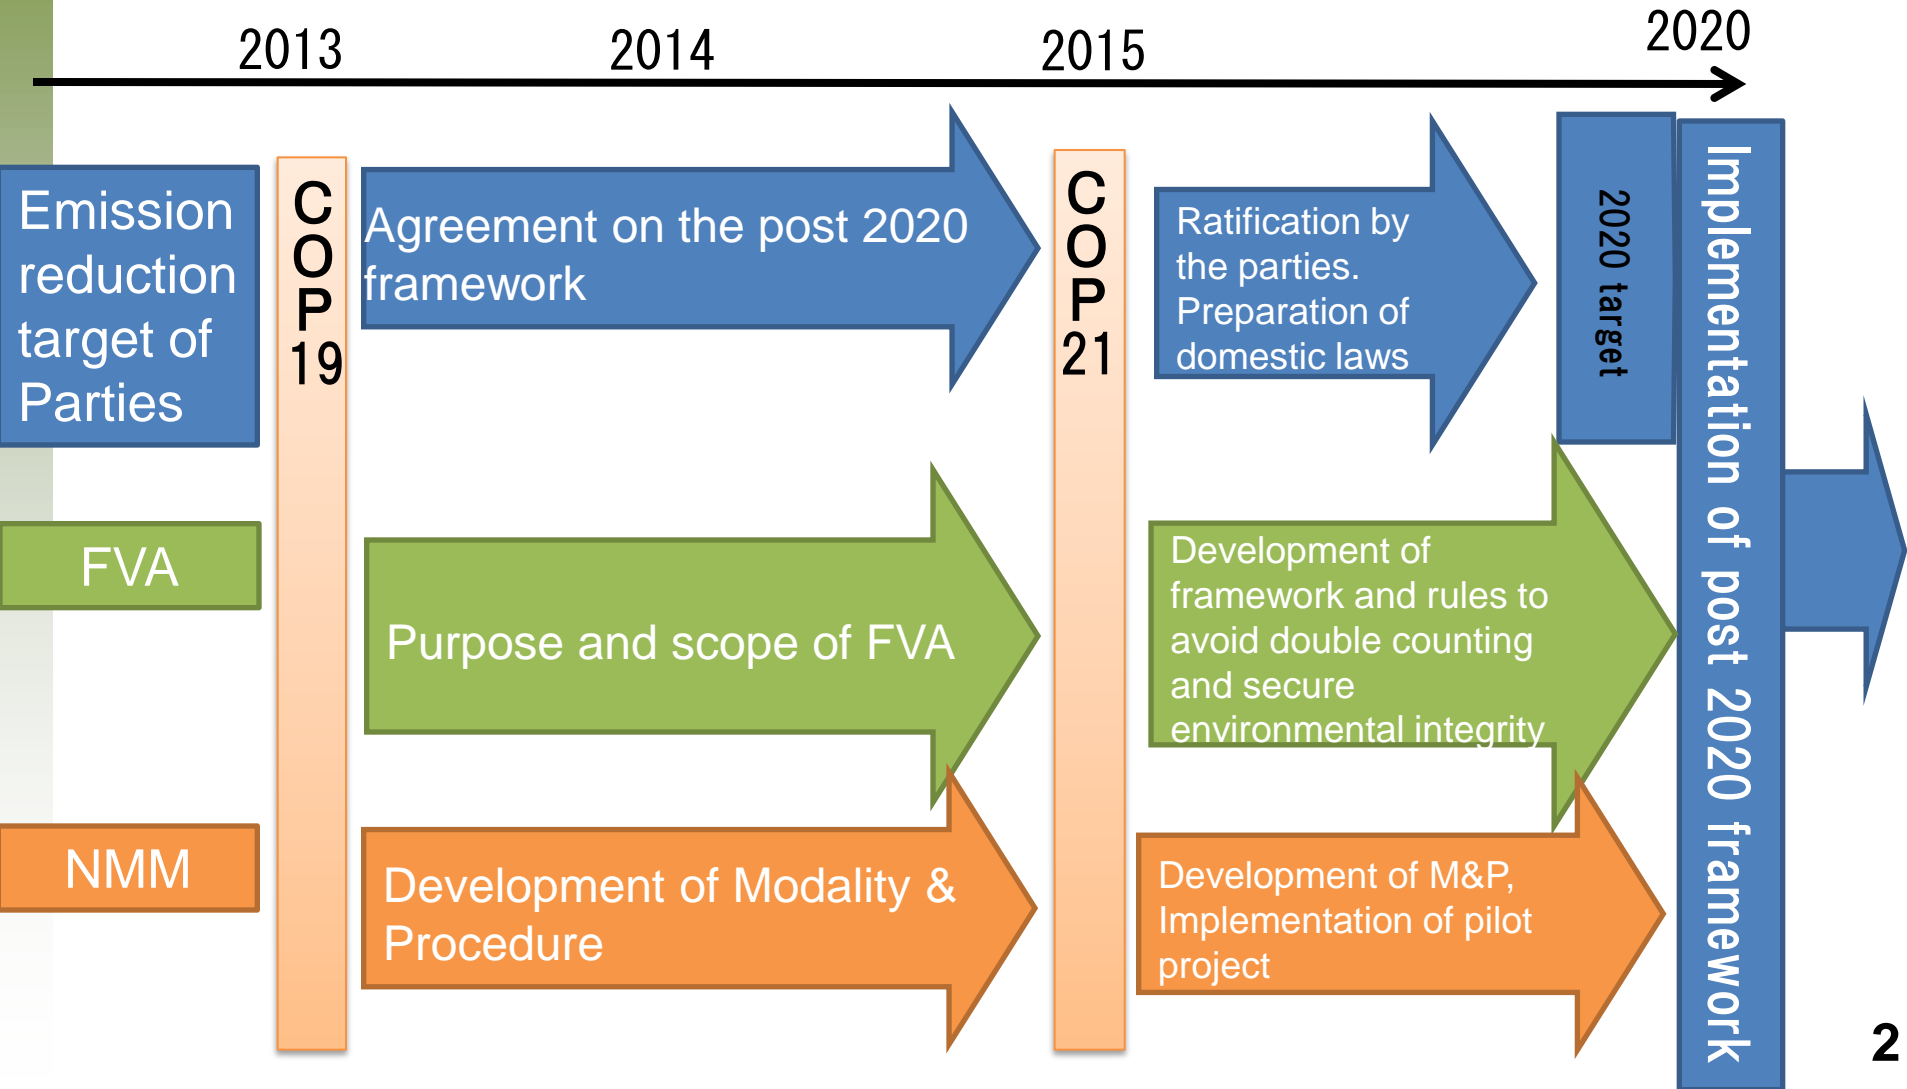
2013
2014
2015
2020

Emission reduction target of Parties

COP19

Agreement on the post 2020 framework

COP21

Ratification by the parties. Preparation of domestic laws

2020 target

Implementation of post 2020 framework

FVA

Purpose and scope of FVA

Development of framework and rules to avoid double counting and secure environmental integrity

NMM

Development of Modality & Procedure

Development of M&P, Implementation of pilot project

2